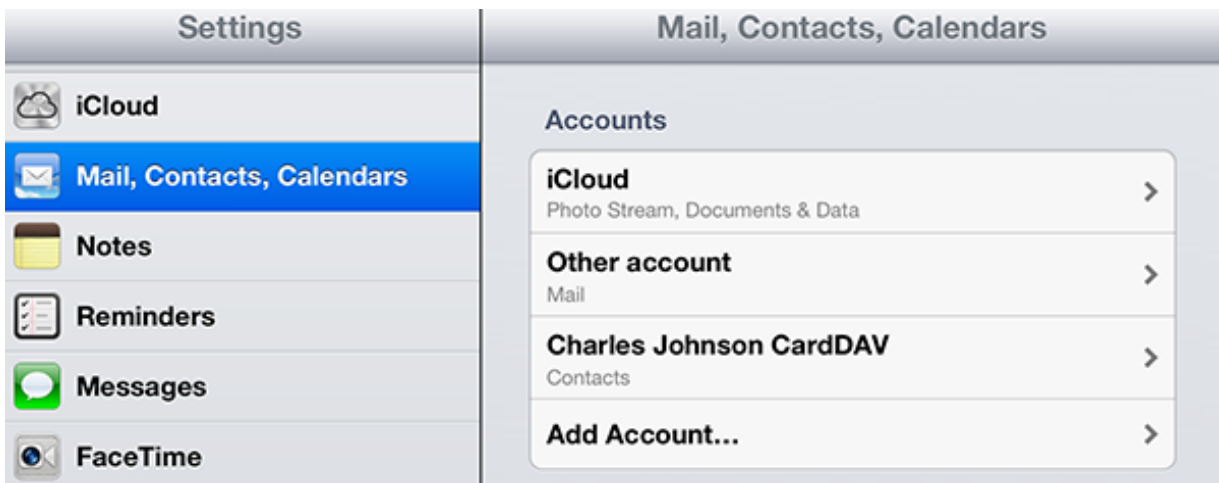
Settings

iCloud

Mail, Contacts, Calendars

Notes

Reminders

Messages

FaceTime

Mail, Contacts, Calendars

Accounts

iCloud
Photo Stream, Documents & Data

Other account
Mail

Charles Johnson CardDAV
Contacts

Add Account...